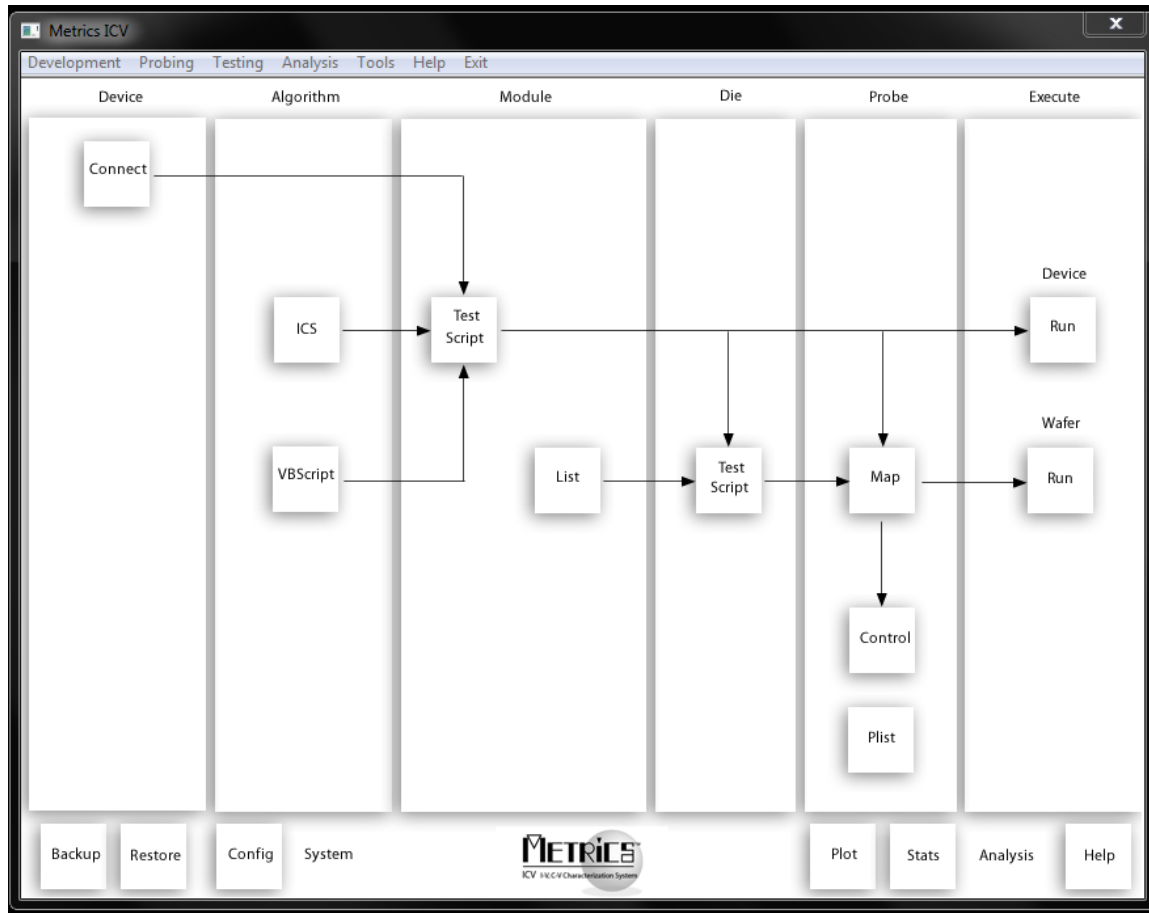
Metrics ICV

Development Probing Testing Analysis Tools Help Exit

Device

Algorithm

Module

Die

Probe

Execute

Connect

ICS

Test Script

VBScript

Device

Run

List

Test Script

Map

Wafer

Run

Control

Plist

Backup

Restore

Config

System

METRICS

ICV I-V, C-V Characterization System

Plot

Stats

Analysis

Help